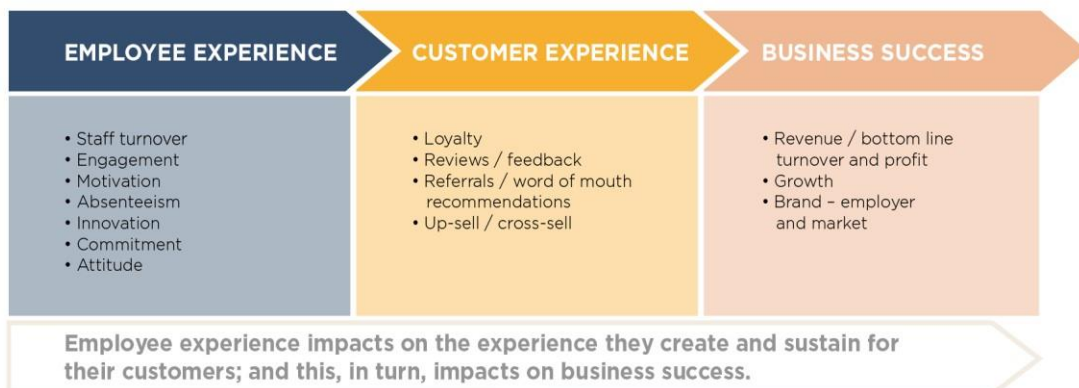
EMPLOYEE EXPERIENCE

• Staff turnover
• Engagement
• Motivation
• Absenteeism
• Innovation
• Commitment
• Attitude

CUSTOMER EXPERIENCE

• Loyalty
• Reviews / feedback
• Referrals / word of mouth recommendations
• Up-sell / cross-sell

BUSINESS SUCCESS

• Revenue / bottom line turnover and profit
• Growth
• Brand – employer and market

Employee experience impacts on the experience they create and sustain for their customers; and this, in turn, impacts on business success.